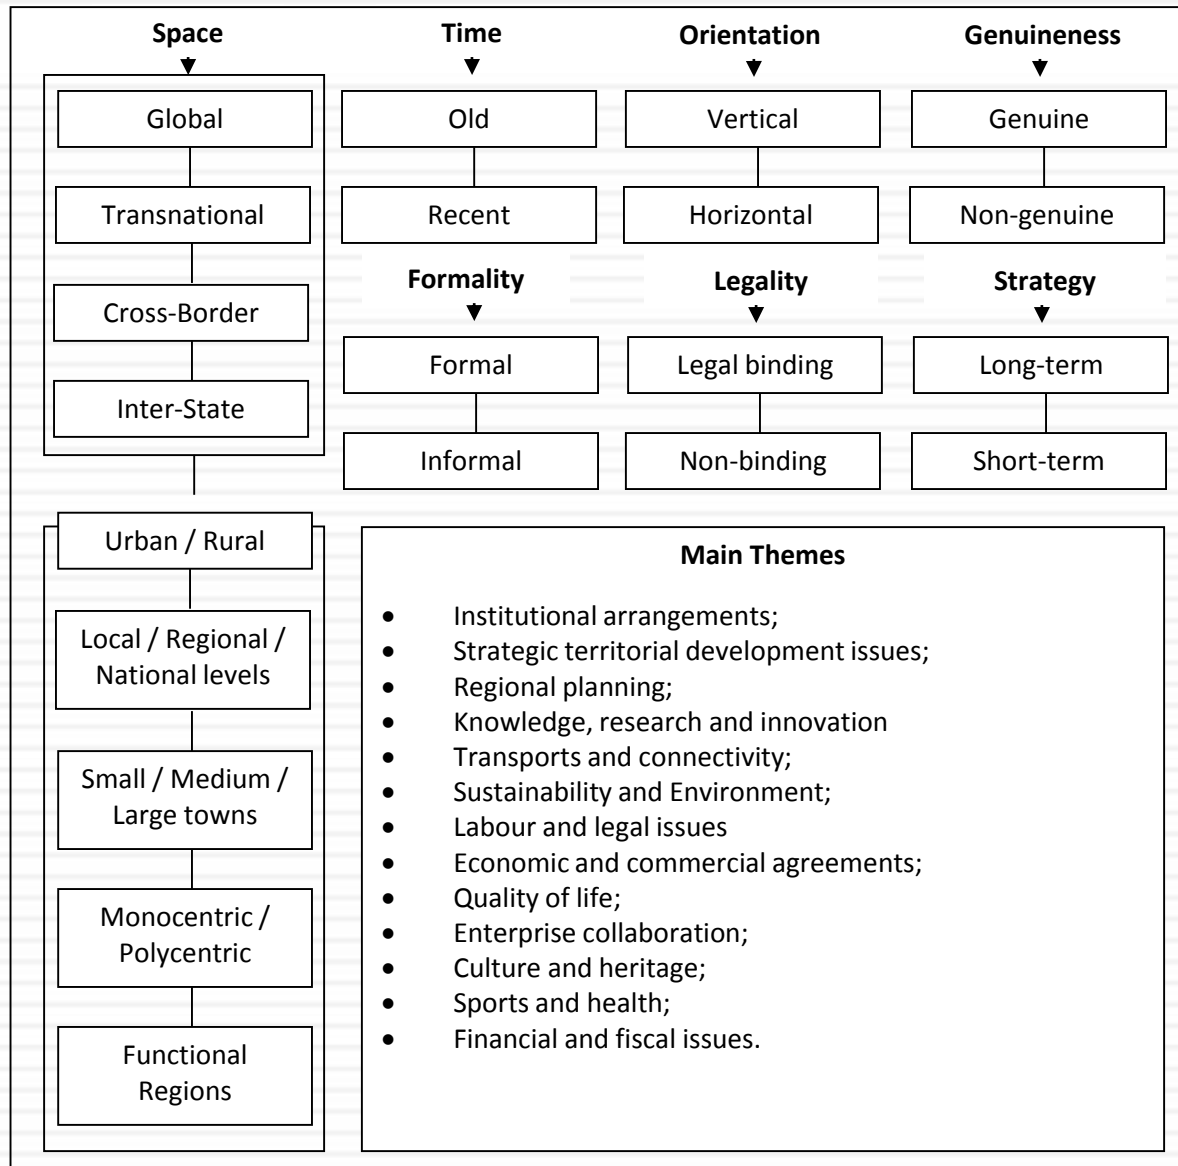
Space

Global

Transnational

Cross-Border

Inter-State

Urban / Rural

Local / Regional / National levels

Small / Medium / Large towns

Monocentric / Polycentric

Functional Regions

Time

Old

Recent

Orientation

Vertical

Horizontal

Genuineness

Genuine

Non-genuine

Formality

Formal

Informal

Legality

Legal binding

Non-binding

Strategy

Long-term

Short-term

Main Themes

- Institutional arrangements;
- Strategic territorial development issues;
- Regional planning;
- Knowledge, research and innovation
- Transports and connectivity;
- Sustainability and Environment;
- Labour and legal issues
- Economic and commercial agreements;
- Quality of life;
- Enterprise collaboration;
- Culture and heritage;
- Sports and health;
- Financial and fiscal issues.